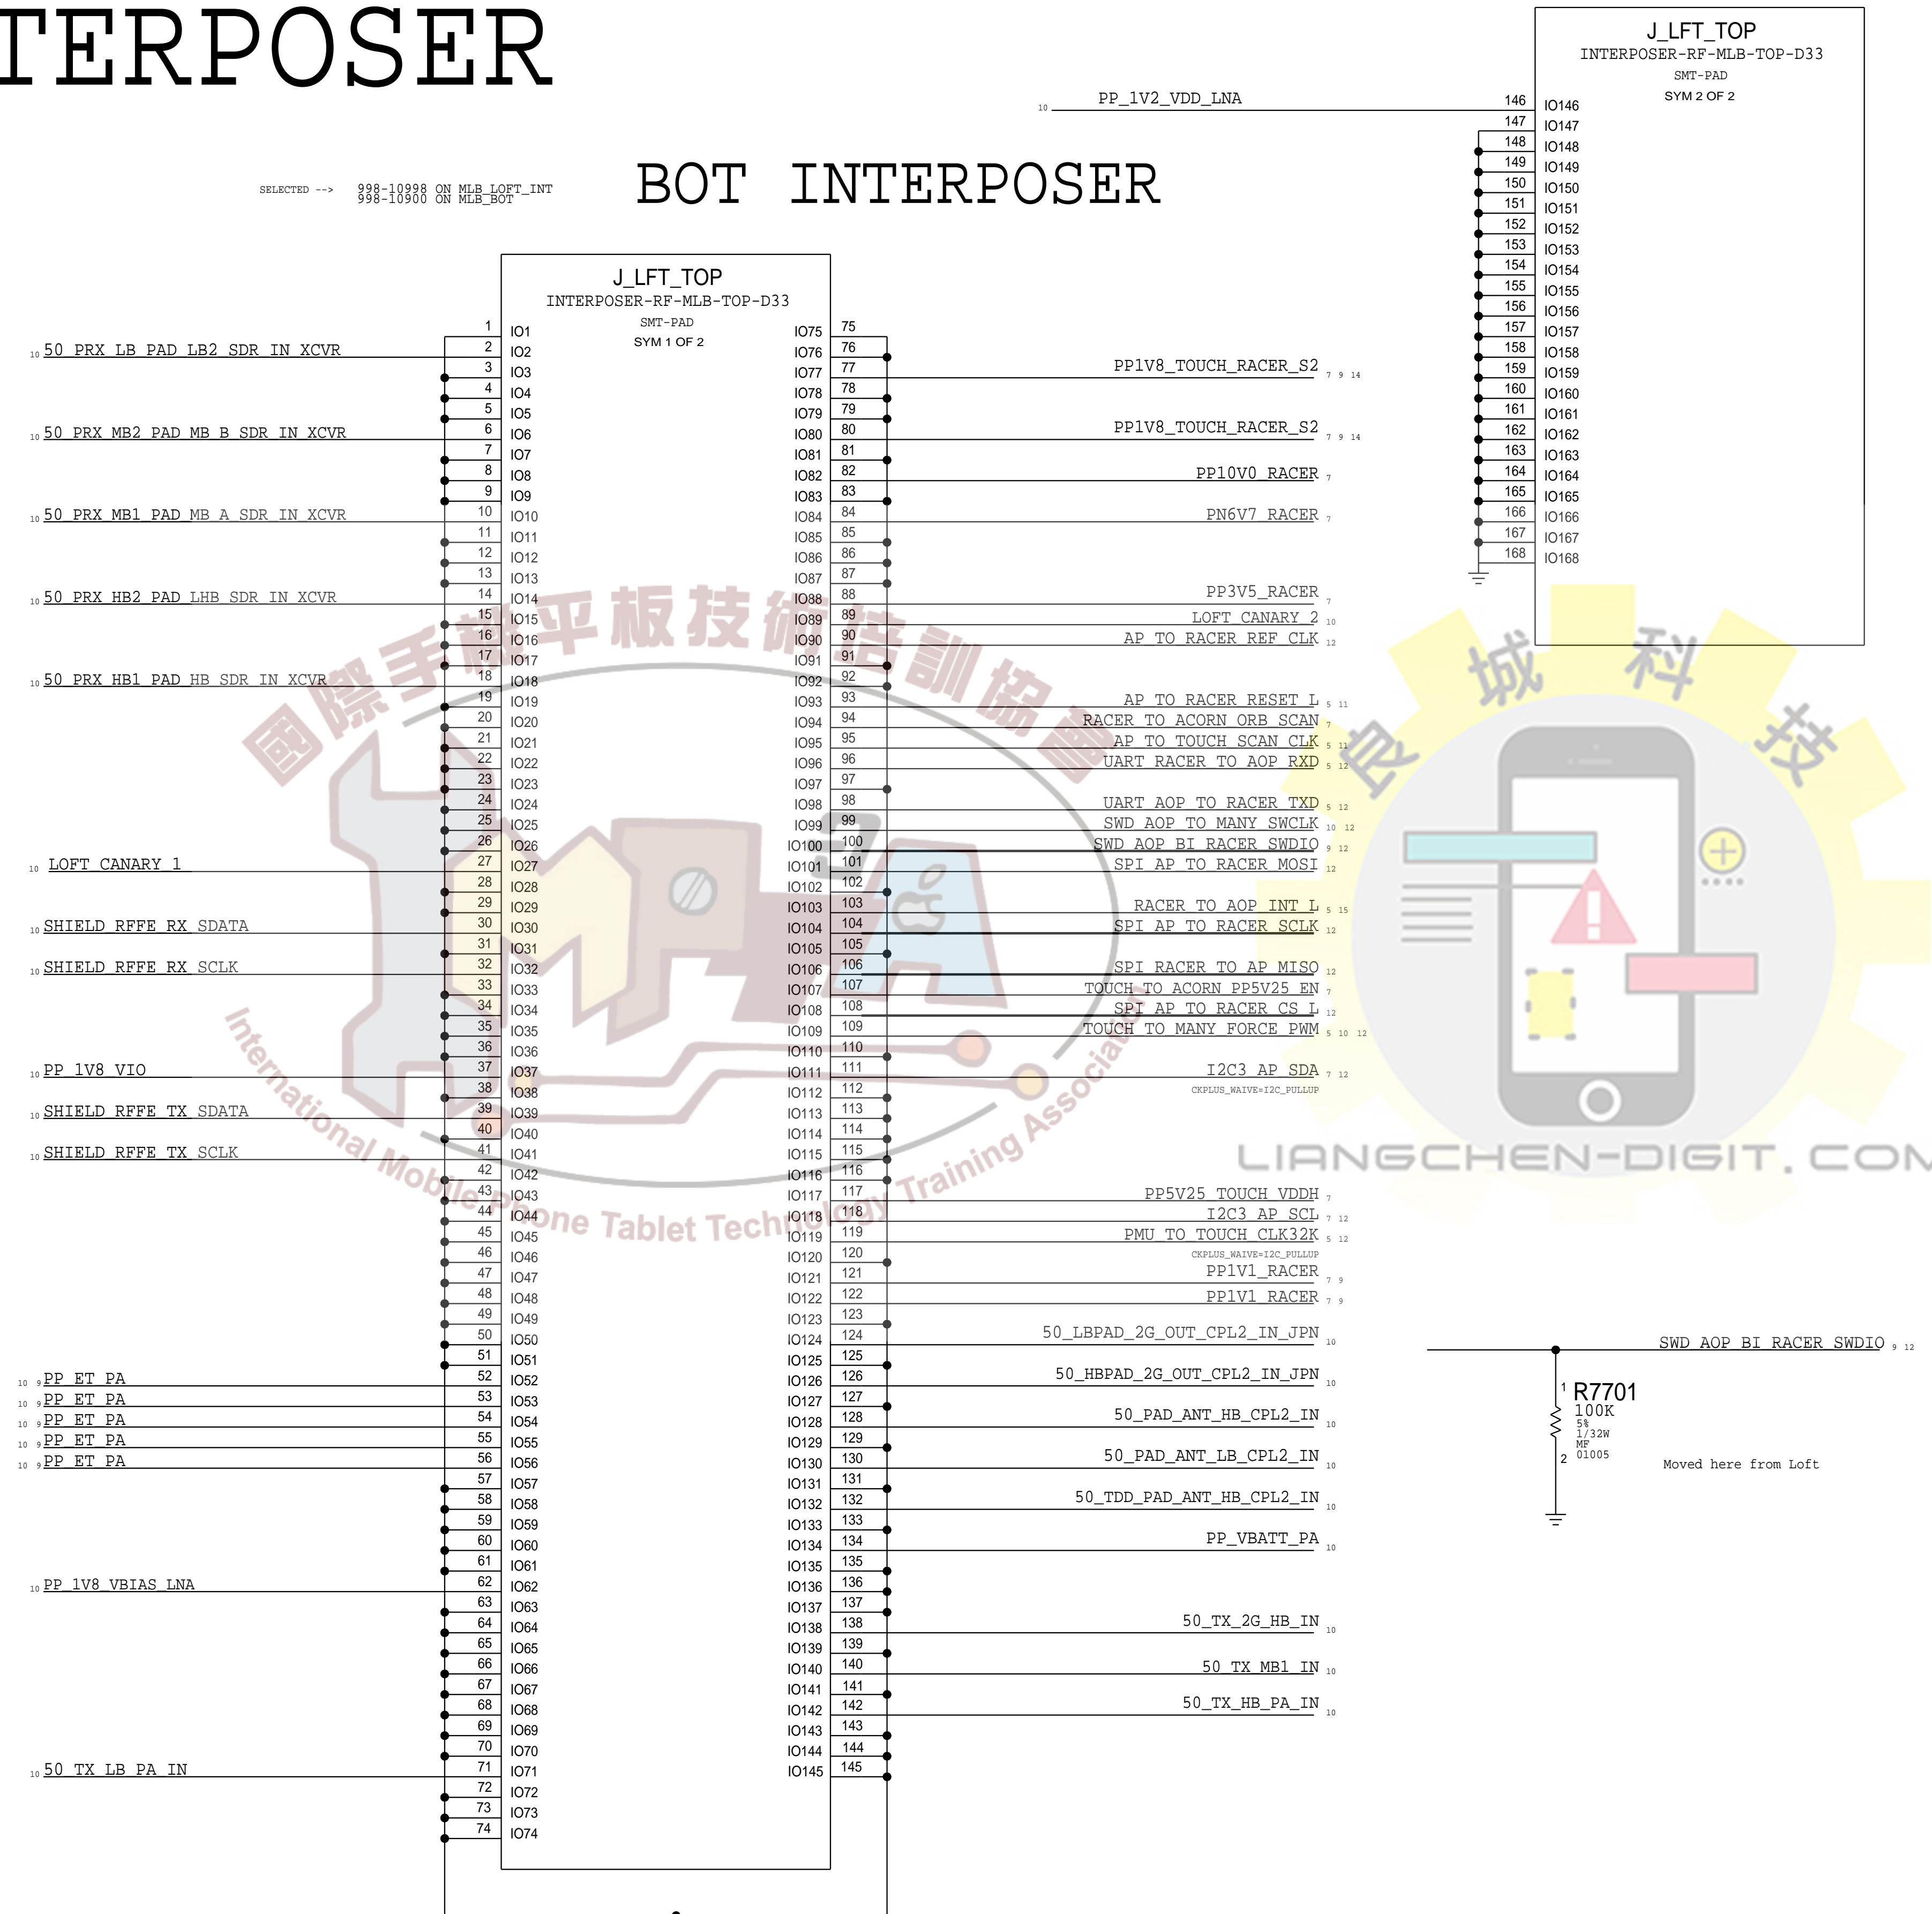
TERPOSER

BOT INTERPOSER

SELECTED --> 998-10998 ON MLB_LOFT_INT
998-10900 ON MLB_BOT

J_LFT_TOP
INTERPOSER-RF-MLB-TOP-D33
SMT-PAD
SYM 1 OF 2

10 50_PRX_LB_PAD_LB2_SDR_IN_XCVR
10 50_PRX_MB2_PAD_MB_B_SDR_IN_XCVR
10 50_PRX_MB1_PAD_MB_A_SDR_IN_XCVR
10 50_PRX_HB2_PAD_LHB_SDR_IN_XCVR
10 50_PRX_HB1_PAD_HB_SDR_IN_XCVR
10 LOFT_CANARY_1
10 SHIELD_RFFE_RX_SDATA
10 SHIELD_RFFE_RX_SCLK
10 PP_1V8_VIO
10 SHIELD_RFFE_TX_SDATA
10 SHIELD_RFFE_TX_SCLK
10 9 PP_ET_PA
10 9 PP_ET_PA
10 9 PP_ET_PA
10 9 PP_ET_PA
10 9 PP_ET_PA
10 PP_1V8_VBIAS_LNA
10 50_TX_LB_PA_IN

1 IO1 … 74 IO74
75 IO75 … 145 IO145

PP1V8_TOUCH_RACER_S2 7 9 14
PP1V8_TOUCH_RACER_S2 7 9 14
PP10V0_RACER 7
PN6V7_RACER 7
PP3V5_RACER 7
LOFT_CANARY_2 10
AP_TO_RACER_REF_CLK 12
AP_TO_RACER_RESET_L 5 11
RACER_TO_ACORN_ORB_SCAN 7
AP_TO_TOUCH_SCAN_CLK 5 11
UART_RACER_TO_AOP_RXD 5 12
UART_AOP_TO_RACER_TXD 5 12
SWD_AOP_TO_MANY_SWCLK 10 12
SWD_AOP_BI_RACER_SWDIO 9 12
SPI_AP_TO_RACER_MOSI 12
RACER_TO_AOP_INT_L 5 15
SPI_AP_TO_RACER_SCLK 12
SPI_RACER_TO_AP_MISO 12
TOUCH_TO_ACORN_PP5V25_EN 7
SPI_AP_TO_RACER_CS_L 12
TOUCH_TO_MANY_FORCE_PWM 5 10 12
I2C3_AP_SDA 7 12
CKPLUS_WAIVE=I2C_PULLUP
PP5V25_TOUCH_VDDH 7
I2C3_AP_SCL 7 12
PMU_TO_TOUCH_CLK32K 5 12
CKPLUS_WAIVE=I2C_PULLUP
PP1V1_RACER 7 9
PP1V1_RACER 7 9
50_LBPAD_2G_OUT_CPL2_IN_JPN 10
50_HBPAD_2G_OUT_CPL2_IN_JPN 10
50_PAD_ANT_HB_CPL2_IN 10
50_PAD_ANT_LB_CPL2_IN 10
50_TDD_PAD_ANT_HB_CPL2_IN 10
PP_VBATT_PA 10
50_TX_2G_HB_IN 10
50_TX_MB1_IN 10
50_TX_HB_PA_IN 10

J_LFT_TOP
INTERPOSER-RF-MLB-TOP-D33
SMT-PAD
SYM 2 OF 2
10 PP_1V2_VDD_LNA
146 IO146 … 168 IO168

SWD_AOP_BI_RACER_SWDIO 9 12
R7701
100K
5%
1/32W
MF
01005
Moved here from Loft

國際手機平板技術培訓協會
International Mobile Phone Tablet Technology Training Association
良城科技
LIANGCHEN-DIGIT.COM